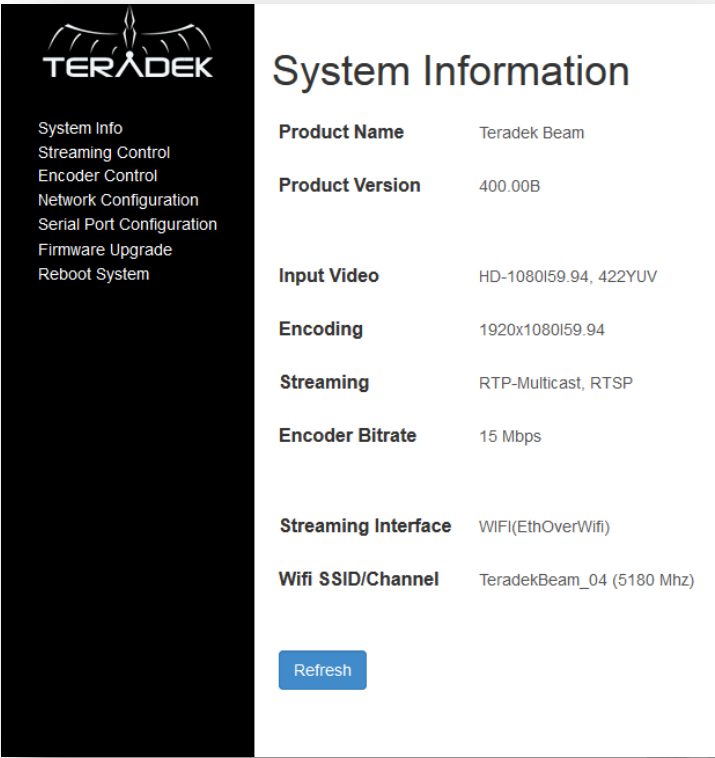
TERADEK

System Info
Streaming Control
Encoder Control
Network Configuration
Serial Port Configuration
Firmware Upgrade
Reboot System

System Information

| Product Name | Teradek Beam |
|---|---|
| Product Version | 400.00B |
| Input Video | HD-1080I59.94, 422YUV |
| Encoding | 1920x1080I59.94 |
| Streaming | RTP-Multicast, RTSP |
| Encoder Bitrate | 15 Mbps |
| Streaming Interface | WIFI(EthOverWifi) |
| Wifi SSID/Channel | TeradekBeam_04 (5180 Mhz) |

Refresh